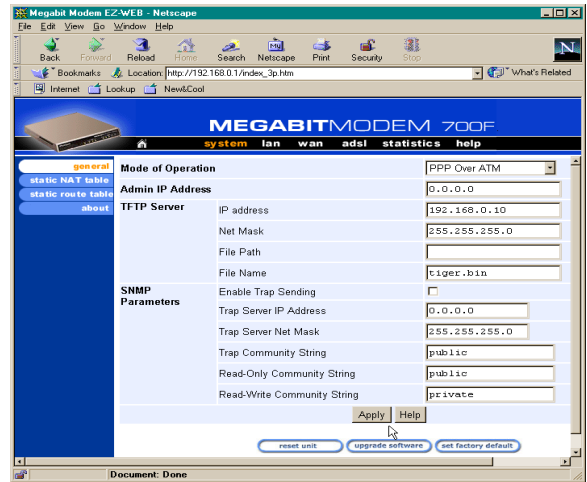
Megabit Modem EZ-WEB - Netscape

File Edit View Go Window Help

Back Forward Reload Home Search Netscape Print Security Stop

Bookmarks Location: http://192.168.0.1/index_3p.htm What's Related

Internet Lookup New&Cool

MEGABITMODEM 700F

system lan wan adsl statistics help

general
static NAT table
static route table
about

| Mode of Operation | | PPP Over ATM |
|---|---|---|
| Admin IP Address | | 0.0.0.0 |
| TFTP Server | IP address | 192.168.0.10 |
| | Net Mask | 255.255.255.0 |
| | File Path | |
| | File Name | tiger.bin |
| SNMP Parameters | Enable Trap Sending | |
| | Trap Server IP Address | 0.0.0.0 |
| | Trap Server Net Mask | 255.255.255.0 |
| | Trap Community String | public |
| | Read-Only Community String | public |
| | Read-Write Community String | private |

Apply Help

reset unit upgrade software set factory default

Document: Done